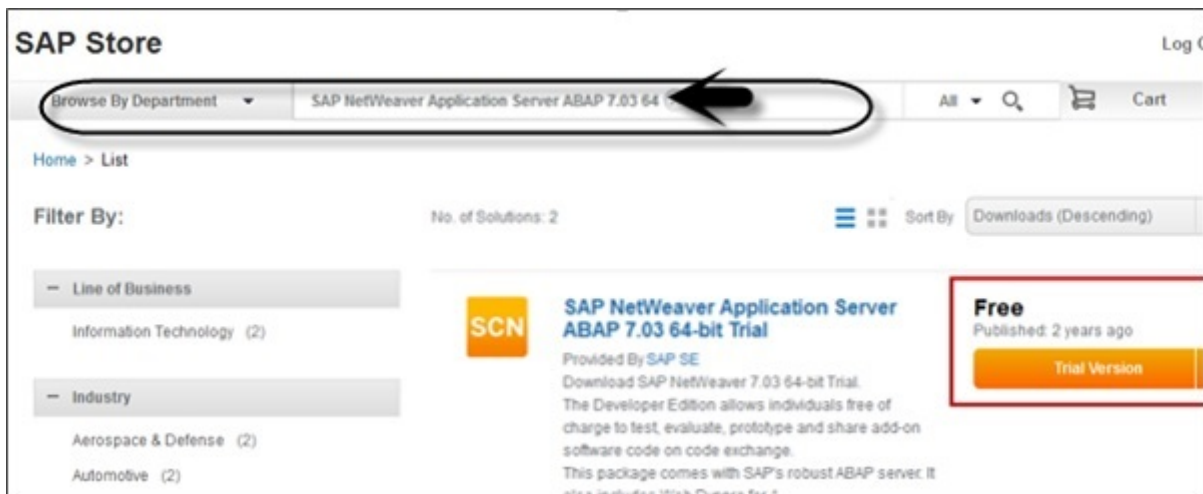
SAP Store

Log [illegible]

Browse By Department ▾ SAP NetWeaver Application Server ABAP 7.03 64

All ▾ Cart

Home > List

Filter By:

No. of Solutions: 2

Sort By Downloads (Descending)

— Line of Business

Information Technology (2)

— Industry

Aerospace & Defense (2)

Automotive (2)

SCN

SAP NetWeaver Application Server ABAP 7.03 64-bit Trial

Provided By SAP SE

Download SAP NetWeaver 7.03 64-bit Trial.

The Developer Edition allows individuals free of charge to test, evaluate, prototype and share add-on software code on code exchange.

This package comes with SAP's robust ABAP server. It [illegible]

Free

Published: 2 years ago

Trial Version